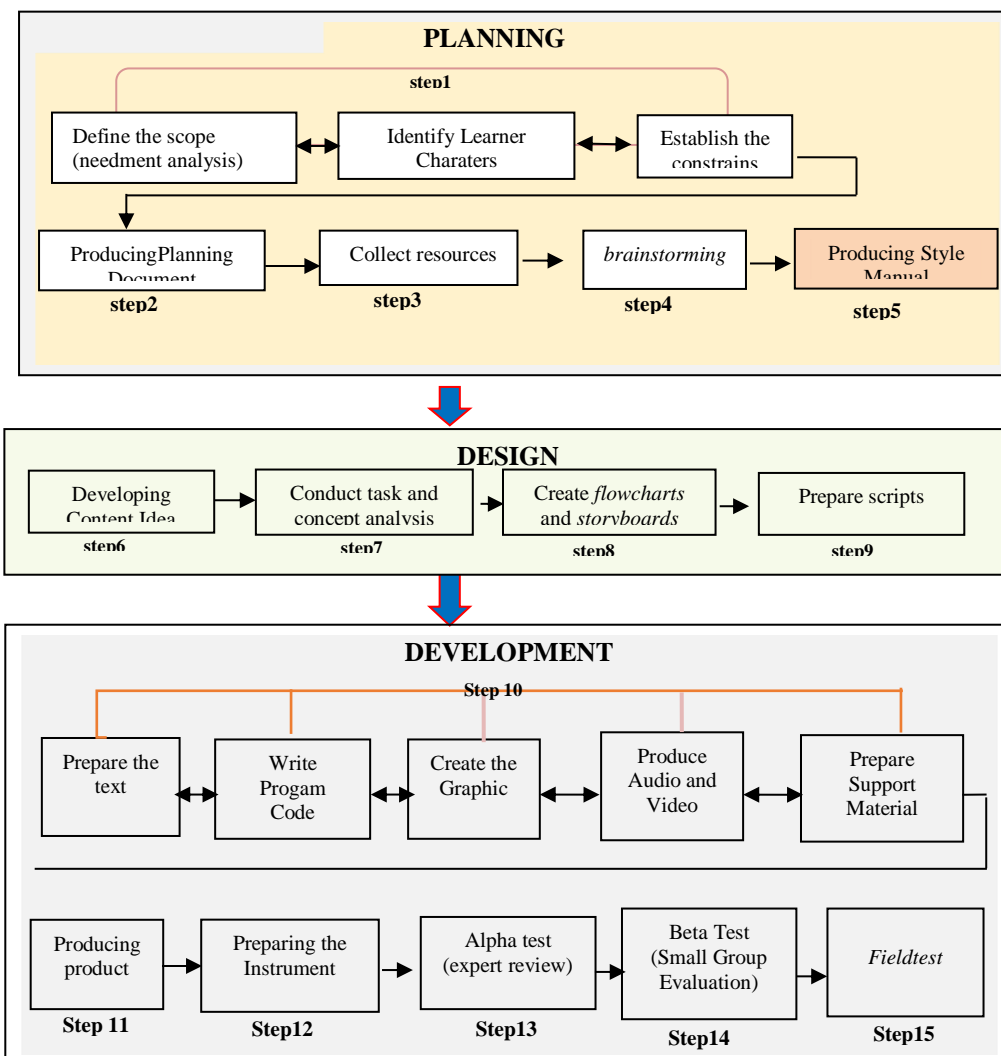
PLANNING

step1

Define the scope (needment analysis)

Identify Learner Charaters

Establish the constrains

ProducingPlanning Document

step2

Collect resources

step3

*brainstorming*

step4

Producing Style Manual

step5

DESIGN

Developing Content Idea

step6

Conduct task and concept analysis

step7

Create *flowcharts* and *storyboards*

step8

Prepare scripts

step9

DEVELOPMENT

Step 10

Prepare the text

Write Progam Code

Create the Graphic

Produce Audio and Video

Prepare Support Material

Producing product

Step 11

Preparing the Instrument

Step12

Alpha test (expert review)

Step13

Beta Test (Small Group Evaluation)

Step14

*Fieldtest*

Step15